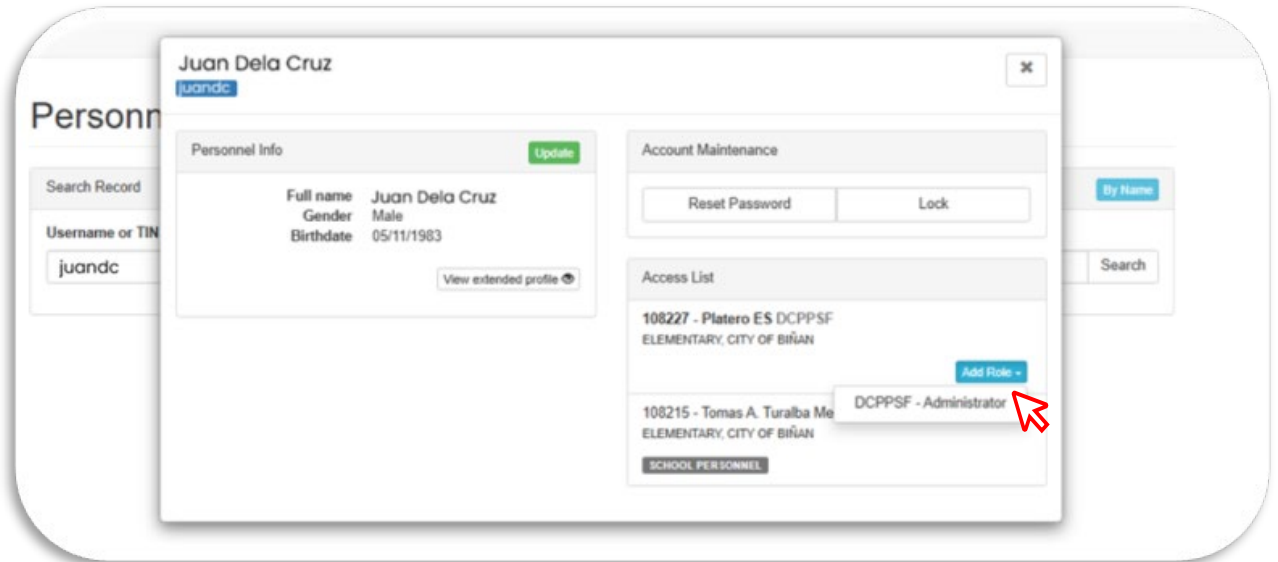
Personn

Search Record

Username or TIN

juandc

By Name

Search

Juan Dela Cruz
juandc

×

Personnel Info

Update

Full name Juan Dela Cruz
Gender Male
Birthdate 05/11/1983

View extended profile

Account Maintenance

Reset Password

Lock

Access List

108227 - Platero ES DCPPSF
ELEMENTARY, CITY OF BIÑAN

Add Role

DCPPSF - Administrator

108215 - Tomas A. Turalba Me
ELEMENTARY, CITY OF BIÑAN

SCHOOL PERSONNEL